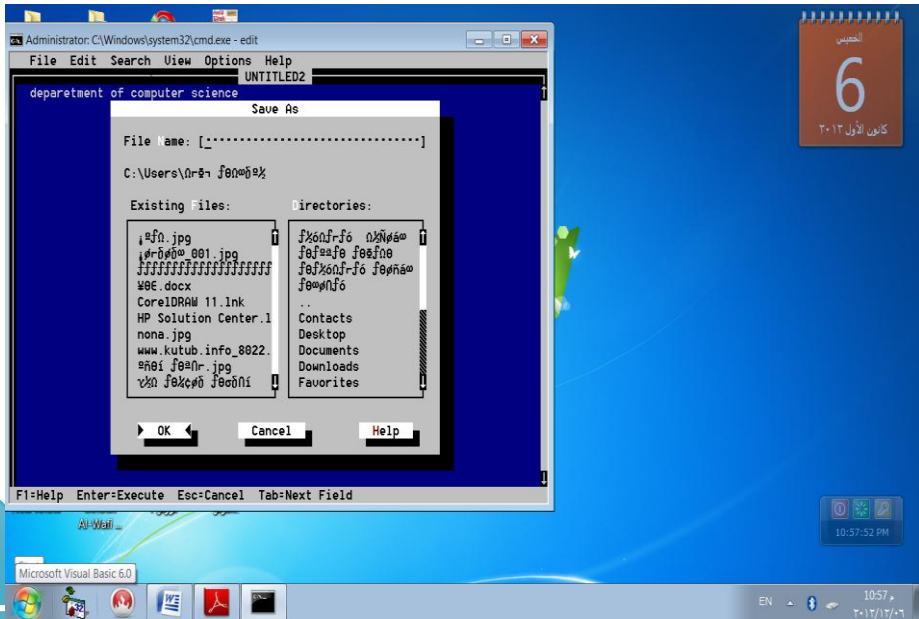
Administrator: C:\Windows\system32\cmd.exe - edit

File Edit Search View Options Help

UNTITLED2

deparetment of computer science

Save As

File Name: [.................................]

C:\Users\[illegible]

Existing Files:

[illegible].jpg
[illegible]_001.jpg
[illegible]
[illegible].docx
CorelDRAW 11.lnk
HP Solution Center.l
nona.jpg
www.kutub.info_8022.
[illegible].jpg
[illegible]

Directories:

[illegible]
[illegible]
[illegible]
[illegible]
..
Contacts
Desktop
Documents
Downloads
Favorites

OK

Cancel

Help

F1=Help Enter=Execute Esc=Cancel Tab=Next Field

Al-Wail ..

Microsoft Visual Basic 6.0

الخميس

6

كانون الأول ٢٠١٣

10:57:52 PM

EN

10:57

٢٠١٣/١٢/٠٦